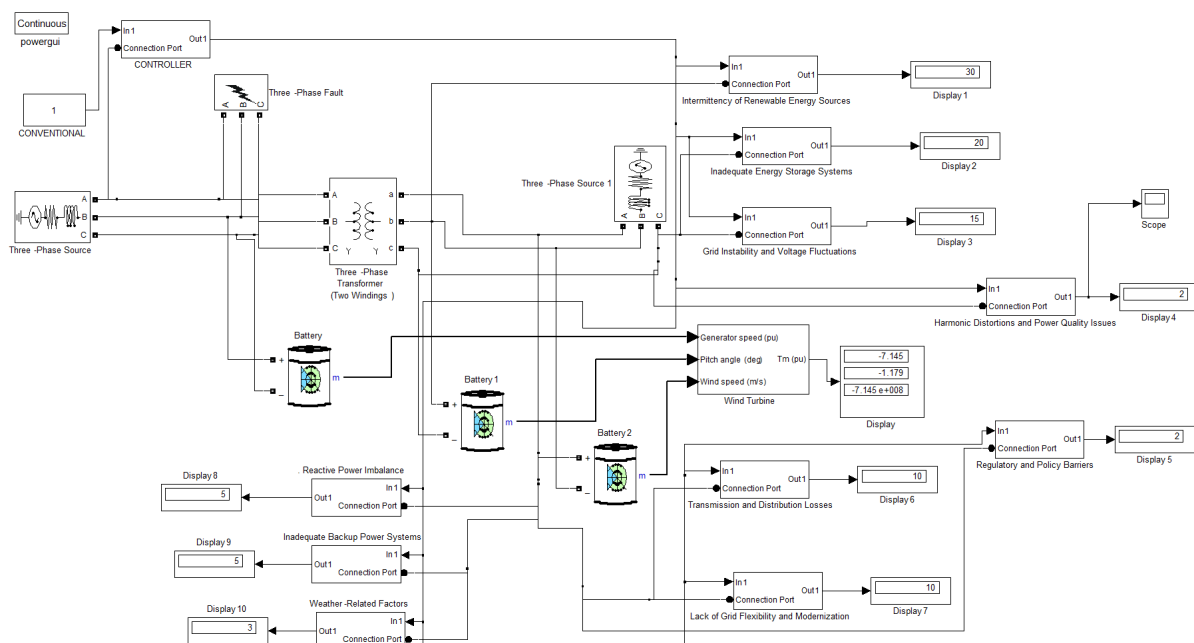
Continuous
powergui

In1
Connection Port
Out1
CONTROLLER

1
CONVENTIONAL

Three -Phase Fault
A B C

Three -Phase Source
A
B
C

A
B
C
a
b
c
Y Y
Three -Phase Transformer (Two Windings )

Three -Phase Source 1
A B C

In1
Connection Port
Out1
Intermittency of Renewable Energy Sources

30
Display 1

In1
Connection Port
Out1
Inadequate Energy Storage Systems

20
Display 2

In1
Connection Port
Out1
Grid Instability and Voltage Fluctuations

15
Display 3

Scope

In1
Connection Port
Out1
Harmonic Distortions and Power Quality Issues

2
Display 4

Battery
+
_
m

Generator speed (pu)
Pitch angle (deg)
Wind speed (m/s)
Tm (pu)
Wind Turbine

-7.145
-1.179
-7.145 e+008
Display

Battery 1
+
_
m

Battery 2
+
_
m

In1
Connection Port
Out1
Regulatory and Policy Barriers

2
Display 5

Display 8
5

. Reactive Power Imbalance
In1
Out1
Connection Port

In1
Connection Port
Out1
Transmission and Distribution Losses

10
Display 6

Display 9
5

Inadequate Backup Power Systems
In1
Out1
Connection Port

In1
Connection Port
Out1
Lack of Grid Flexibility and Modernization

10
Display 7

Display 10
3

Weather -Related Factors
In1
Out1
Connection Port